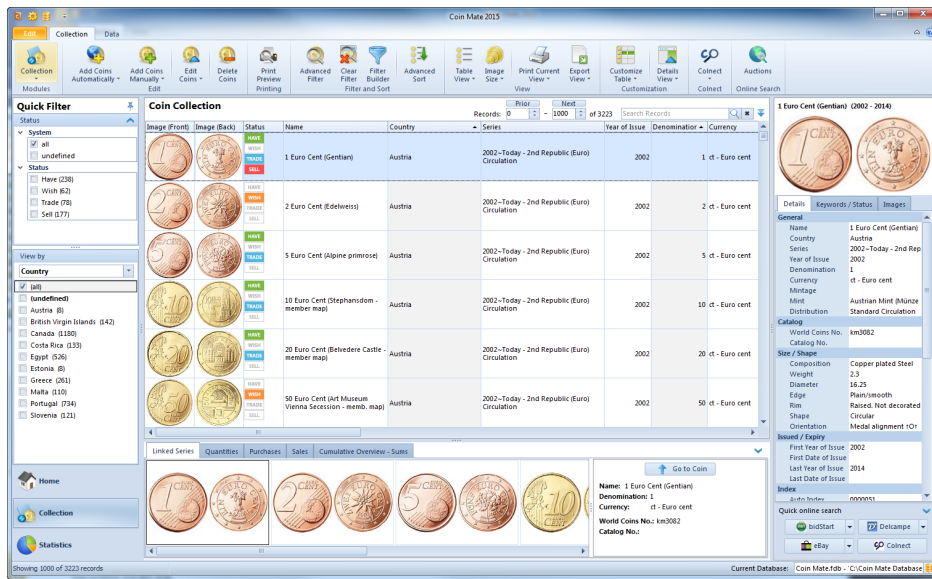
Coin Mate 2015

Edit Collection Data

Collection
Modules

Add Coins Automatically
Add Coins Manually
Edit Coins
Delete Coins
Edit

Print Preview
Printing

Advanced Filter
Clear Filter
Filter Builder
Advanced Sort
Filter and Sort

Table View
Image Size
Print Current View
Export View
View

Customize Table
Details View
Customization

Colnect
Colnect

Auctions
Online Search

Quick Filter

Status
System
all
undefined
Status
Have (238)
Wish (62)
Trade (78)
Sell (177)

View by
Country
(all)
(undefined)
Austria (8)
British Virgin Islands (142)
Canada (1180)
Costa Rica (133)
Egypt (526)
Estonia (8)
Greece (261)
Malta (110)
Portugal (734)
Slovenia (121)

Home
Collection
Statistics

Coin Collection

Prior Next
Records: 0 - 1000 of 3223 Search Records

| Image (Front) | Image (Back) | Status | Name | Country | Series | Year of Issue | Denomination | Currency |
|---|---|---|---|---|---|---|---|---|
| | | HAVE WISH TRADE SELL | 1 Euro Cent (Gentian) | Austria | 2002~Today - 2nd Republic (Euro) Circulation | 2002 | 1 | ct - Euro cent |
| | | HAVE WISH TRADE SELL | 2 Euro Cent (Edelweiss) | Austria | 2002~Today - 2nd Republic (Euro) Circulation | 2002 | 2 | ct - Euro cent |
| | | HAVE WISH TRADE SELL | 5 Euro Cent (Alpine primrose) | Austria | 2002~Today - 2nd Republic (Euro) Circulation | 2002 | 5 | ct - Euro cent |
| | | HAVE WISH TRADE SELL | 10 Euro Cent (Stephansdom - member map) | Austria | 2002~Today - 2nd Republic (Euro) Circulation | 2002 | 10 | ct - Euro cent |
| | | HAVE WISH TRADE SELL | 20 Euro Cent (Belvedere Castle - member map) | Austria | 2002~Today - 2nd Republic (Euro) Circulation | 2002 | 20 | ct - Euro cent |
| | | HAVE WISH TRADE SELL | 50 Euro Cent (Art Museum Vienna Secession - memb. map) | Austria | 2002~Today - 2nd Republic (Euro) Circulation | 2002 | 50 | ct - Euro cent |

Linked Series Quantities Purchases Sales Cumulative Overview - Sums

Go to Coin
Name: 1 Euro Cent (Gentian)
Denomination: 1
Currency: ct - Euro cent
World Coins No.: km3082
Catalog No.:

1 Euro Cent (Gentian) (2002 - 2014)

Details Keywords / Status Images

| General | |
|---|---|
| Name | 1 Euro Cent (Gentian) |
| Country | Austria |
| Series | 2002~Today - 2nd Rep |
| Year of Issue | 2002 |
| Denomination | 1 |
| Currency | ct - Euro cent |
| Mintage | |
| Mint | Austrian Mint (Münze |
| Distribution | Standard Circulation |
| Catalog | |
| World Coins No. | km3082 |
| Catalog No. | |
| Size / Shape | |
| Composition | Copper plated Steel |
| Weight | 2.3 |
| Diameter | 16.25 |
| Edge | Plain/smooth |
| Rim | Raised. Not decorated |
| Shape | Circular |
| Orientation | Medal alignment ↑O↑ |
| Issued / Expiry | |
| First Year of Issue | 2002 |
| First Date of Issue | |
| Last Year of Issue | 2014 |
| Last Date of Issue | |
| Index | |
| Auto Index | 0000051 |

Quick online search
bidStart Delcampe
eBay Colnect

Showing 1000 of 3223 records
Current Database: Coin Mate.fdb - 'C:\Coin Mate Database